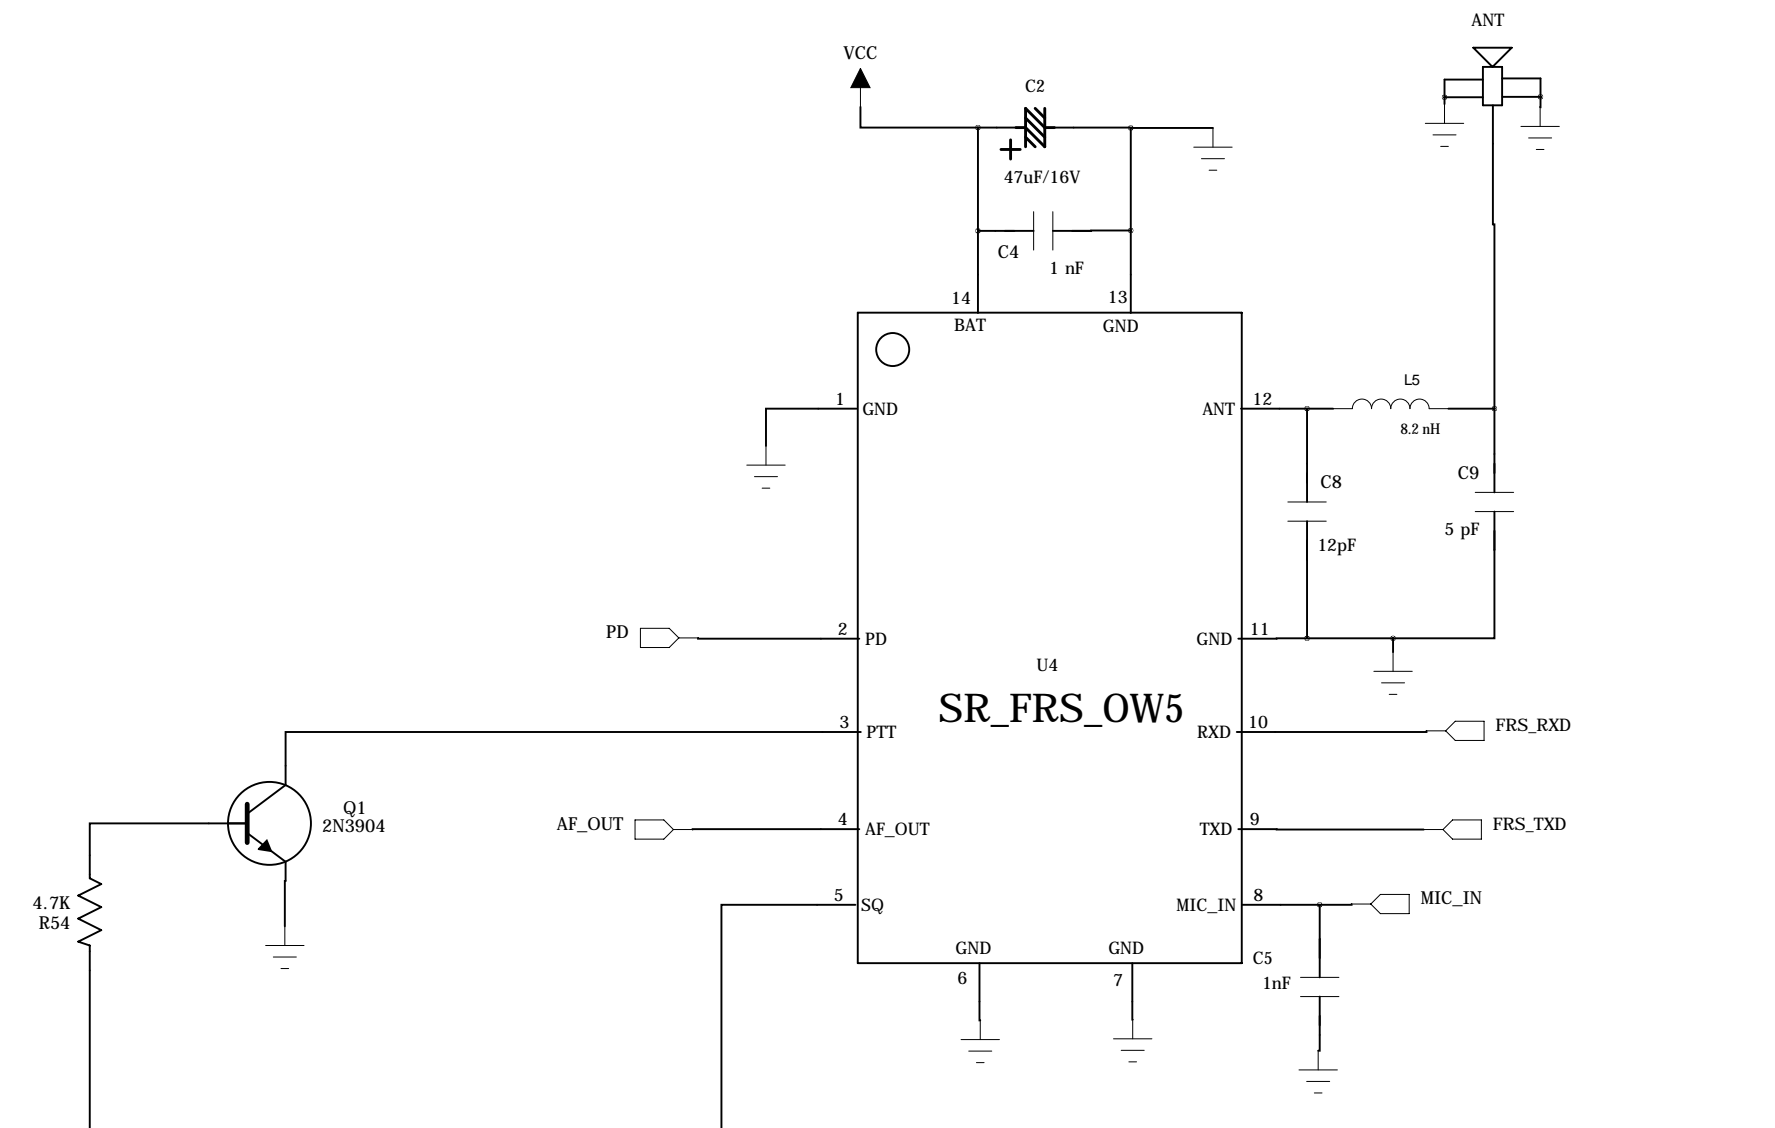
ANT

VCC

C2

47uF/16V

C4

1 nF

14
BAT

13
GND

1
GND

ANT
12

L5
8.2 nH

C8
12pF

C9
5 pF

PD

2
PD

GND
11

U4
SR_FRS_OW5

3
PTT

RXD
10

FRS_RXD

Q1
2N3904

AF_OUT

4
AF_OUT

TXD
9

FRS_TXD

4.7K
R54

5
SQ

MIC_IN
8

MIC_IN

GND
GND

6
7

C5
1nF